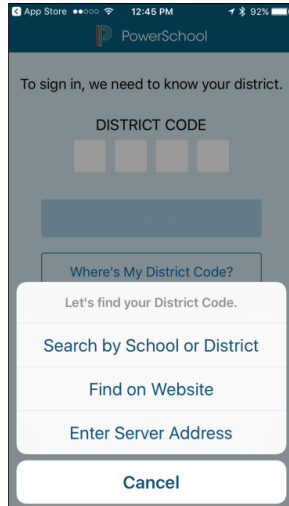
◀ App Store ●●○○○ 12:45 PM 92%

PowerSchool

To sign in, we need to know your district.

DISTRICT CODE

Continue

Where's My District Code?

Let's find your District Code.

Search by School or District

Find on Website

Enter Server Address

Cancel